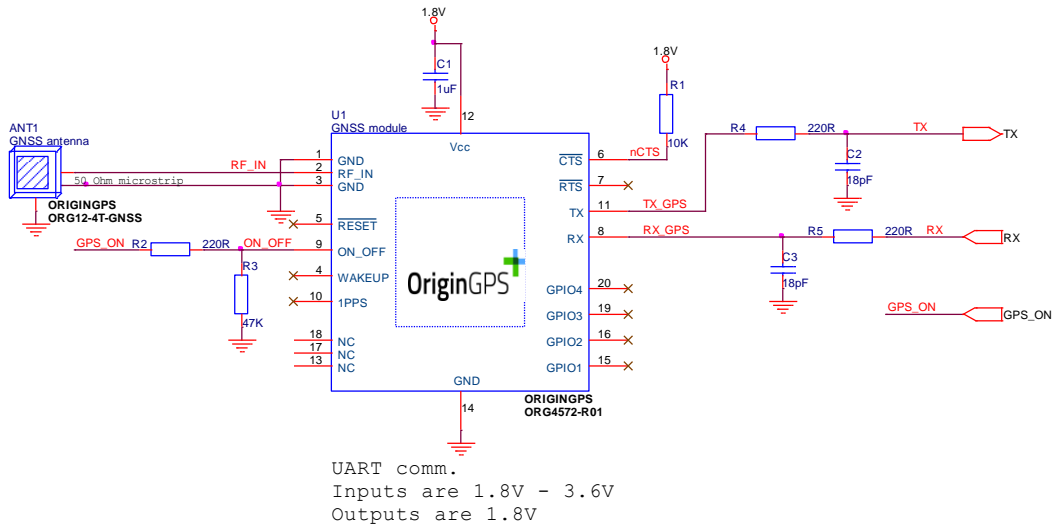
1.8V

C1
1uF

12

1.8V

R1

10K

U1
GNSS module

Vcc

ANT1
GNSS antenna

ORIGINGPS
ORG12-4T-GNSS

50 Ohm microstrip

RF_IN

1 GND
2 RF_IN
3 GND

5 $\overline{RESET}$

GPS_ON R2 220R ON_OFF 9 ON_OFF

R3

47K

4 WAKEUP

10 1PPS

18 NC
17 NC
13 NC

OriginGPS

$\overline{CTS}$ 6 nCTS
$\overline{RTS}$ 7
TX 11 TX_GPS
RX 8 RX_GPS

GPIO4 20
GPIO3 19
GPIO2 16
GPIO1 15

R4 220R TX TX

C2
18pF

R5 220R RX RX

C3
18pF

GPS_ON GPS_ON

GND

14

ORIGINGPS
ORG4572-R01

UART comm.
Inputs are 1.8V - 3.6V
Outputs are 1.8V